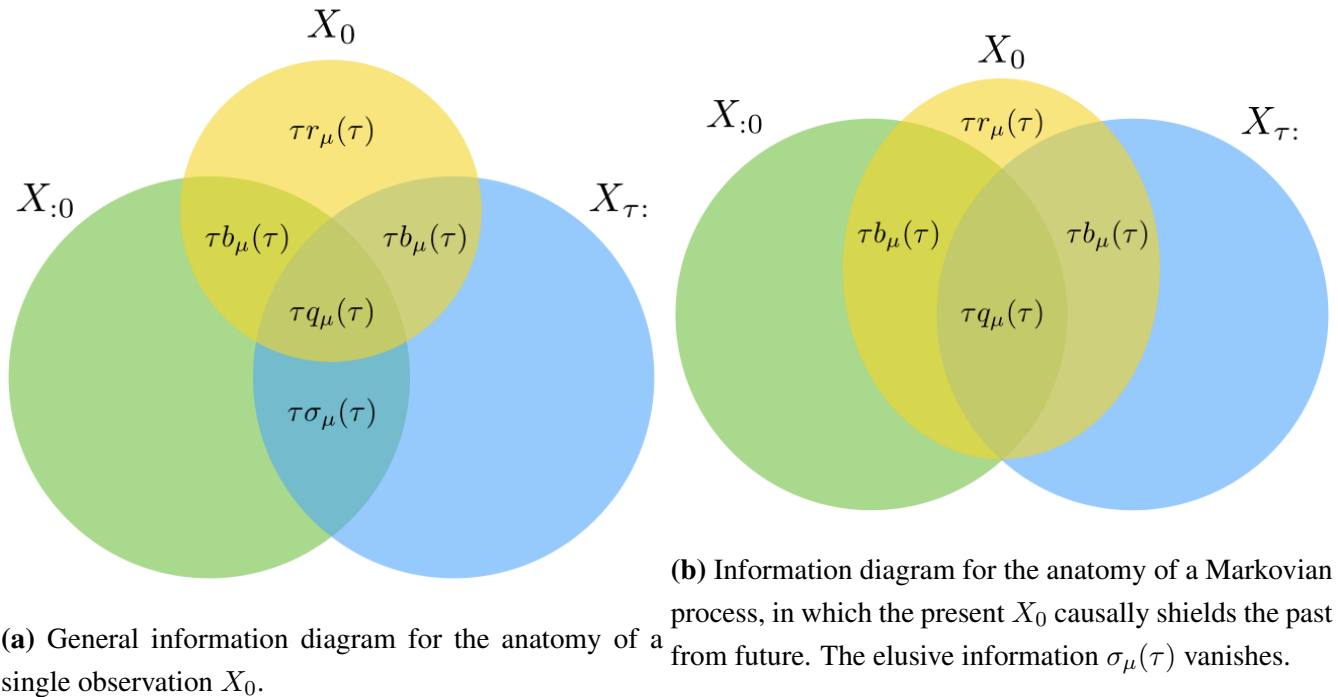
$X_0$

$\tau r_\mu(\tau)$

$X_{:0}$

$X_{\tau:}$

$\tau b_\mu(\tau)$

$\tau b_\mu(\tau)$

$\tau q_\mu(\tau)$

$\tau \sigma_\mu(\tau)$

**(a)** General information diagram for the anatomy of a single observation $X_0$.

$X_0$

$X_{:0}$

$\tau r_\mu(\tau)$

$X_{\tau:}$

$\tau b_\mu(\tau)$

$\tau b_\mu(\tau)$

$\tau q_\mu(\tau)$

**(b)** Information diagram for the anatomy of a Markovian process, in which the present $X_0$ causally shields the past from future. The elusive information $\sigma_\mu(\tau)$ vanishes.